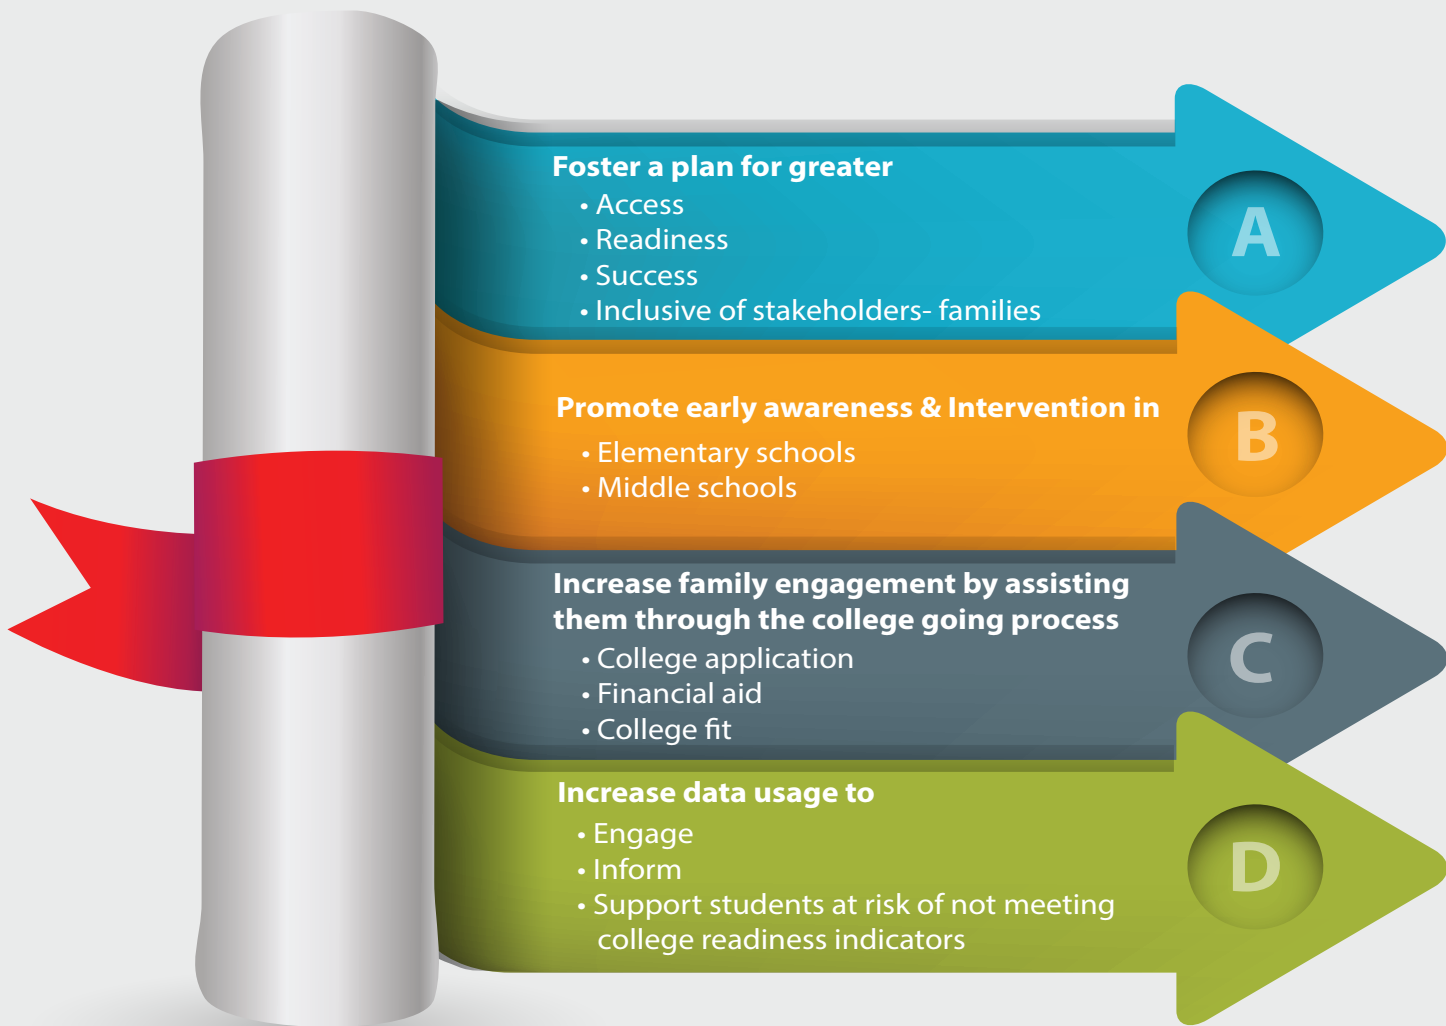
Foster a plan for greater
• Access
• Readiness
• Success
• Inclusive of stakeholders- families

A

Promote early awareness & Intervention in
• Elementary schools
• Middle schools

B

Increase family engagement by assisting them through the college going process
• College application
• Financial aid
• College fit

C

Increase data usage to
• Engage
• Inform
• Support students at risk of not meeting college readiness indicators

D